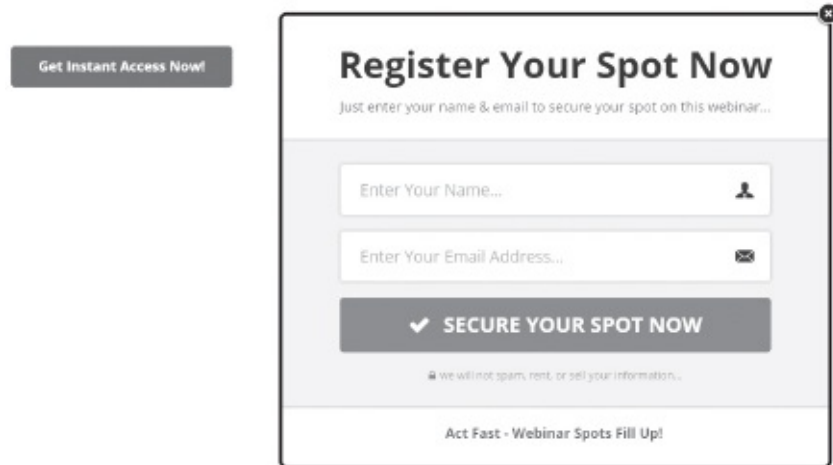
Get Instant Access Now!

Register Your Spot Now

Just enter your name & email to secure your spot on this webinar...

Enter Your Name...

Enter Your Email Address...

SECURE YOUR SPOT NOW

we will not spam, rent, or sell your information...

Act Fast - Webinar Spots Fill Up!